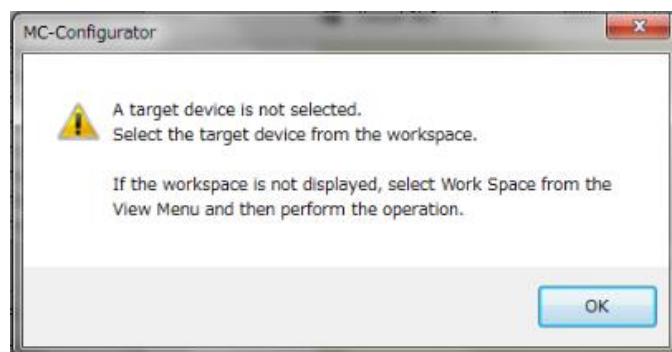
MC-Configurator

A target device is not selected.
Select the target device from the workspace.

If the workspace is not displayed, select Work Space from the View Menu and then perform the operation.

OK